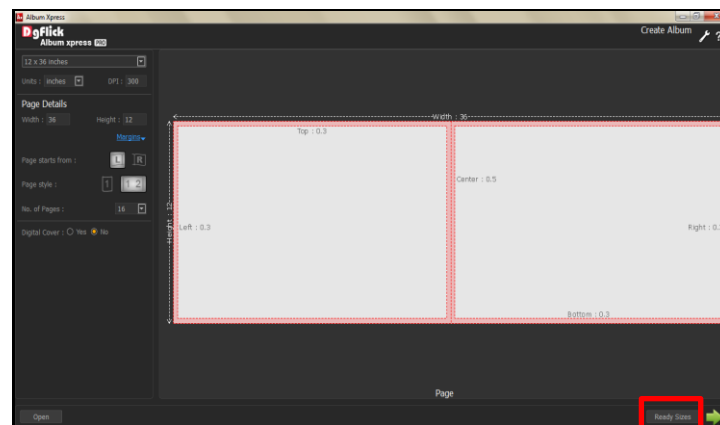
Album Xpress

DgFlick
Album xpress PRO

Create Album

12 x 36 inches

Units : inches DPI : 300

Page Details

Width : 36 Height : 12

Margins

Page starts from : L R

Page style : 1 2

No. of Pages : 16

Digital Cover : ○ Yes ● No

Width : 36

Height : 12

Top : 0.3

Center : 0.5

Left : 0.3

Right : 0.3

Bottom : 0.3

Page

Open

Ready Sizes